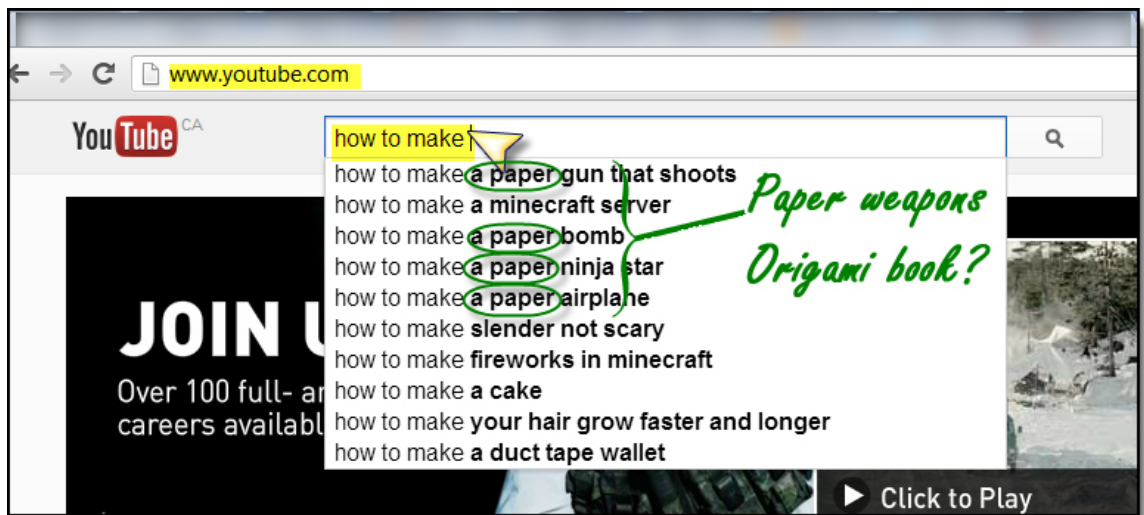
www.youtube.com

YouTube CA

how to make

how to make a paper gun that shoots
how to make a minecraft server
how to make a paper bomb
how to make a paper ninja star
how to make a paper airplane
how to make slender not scary
how to make fireworks in minecraft
how to make a cake
how to make your hair grow faster and longer
how to make a duct tape wallet

Paper weapons
Origami book?

JOIN U
Over 100 full- ar
careers availabl

Click to Play